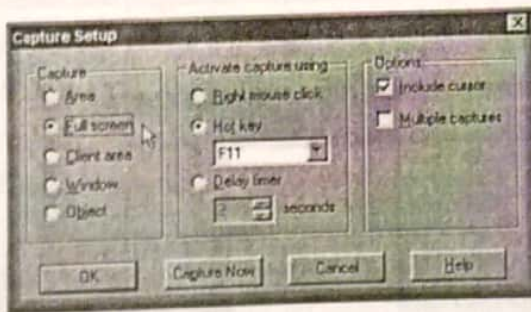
Capture Setup

Capture
Area
Full screen
Client area
Window
Object

Activate capture using
Right mouse click
Hot key
F11
Delay timer
2 seconds

Options
Include cursor
Multiple captures

OK
Capture Now
Cancel
Help